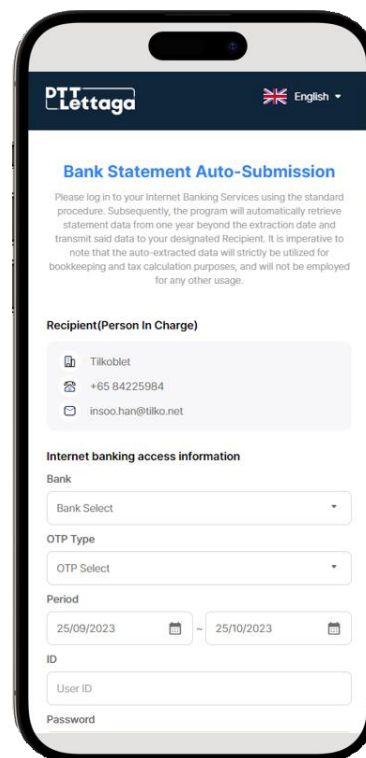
PTT Lettaga

English ▾

Bank Statement Auto-Submission

Please log in to your Internet Banking Services using the standard procedure. Subsequently, the program will automatically retrieve statement data from one year beyond the extraction date and transmit said data to your designated Recipient. It is imperative to note that the auto-extracted data will strictly be utilized for bookkeeping and tax calculation purposes, and will not be employed for any other usage.

Recipient(Person In Charge)

Tilkoblet

+65 84225984

insoo.han@tilko.net

Internet banking access information

Bank

Bank Select

OTP Type

OTP Select

Period

25/09/2023 ~ 25/10/2023

ID

User ID

Password